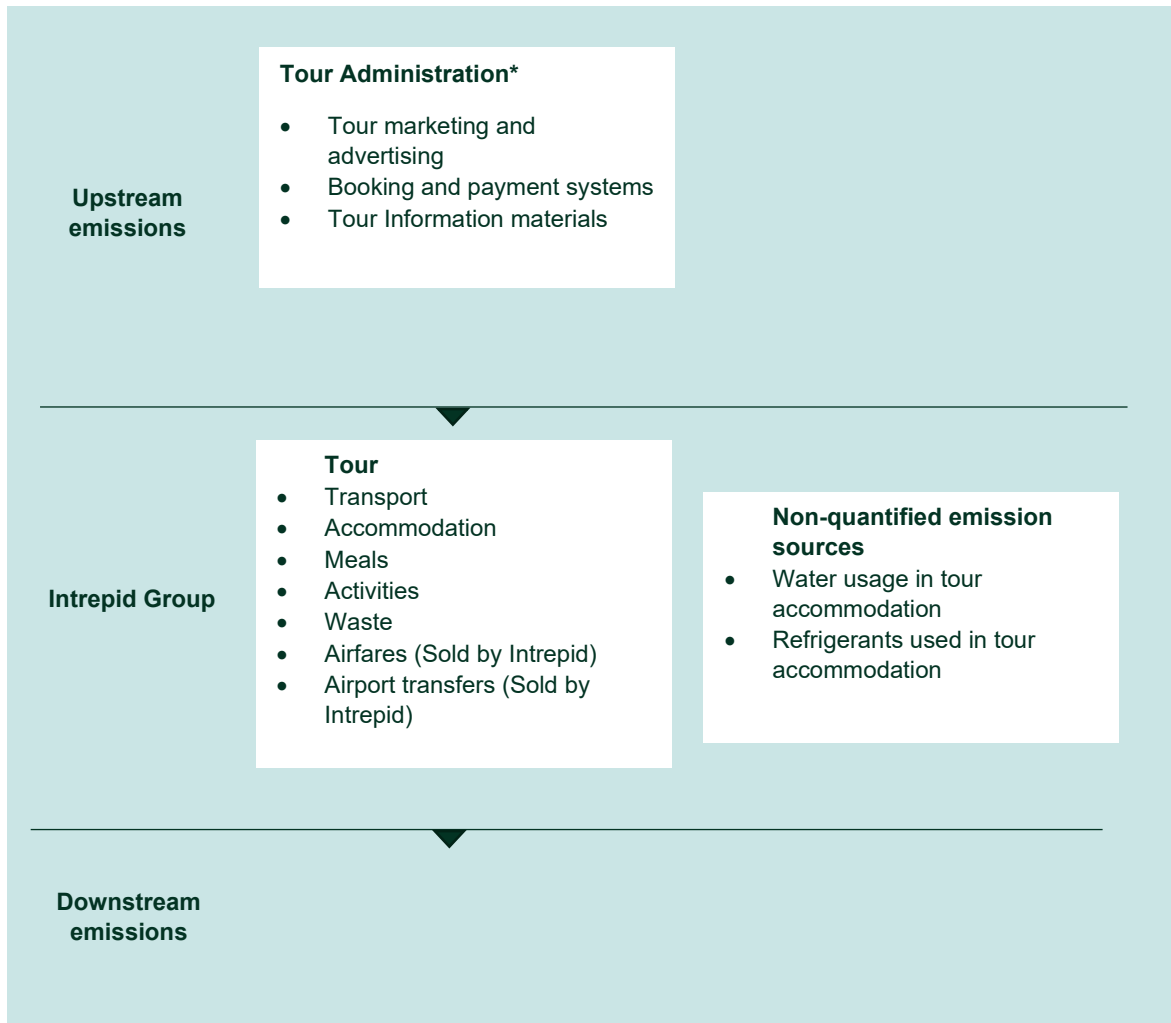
Upstream emissions

Tour Administration*

- Tour marketing and advertising
- Booking and payment systems
- Tour Information materials

Intrepid Group

Tour

- Transport
- Accommodation
- Meals
- Activities
- Waste
- Airfares (Sold by Intrepid)
- Airport transfers (Sold by Intrepid)

Non-quantified emission sources

- Water usage in tour accommodation
- Refrigerants used in tour accommodation

Downstream emissions